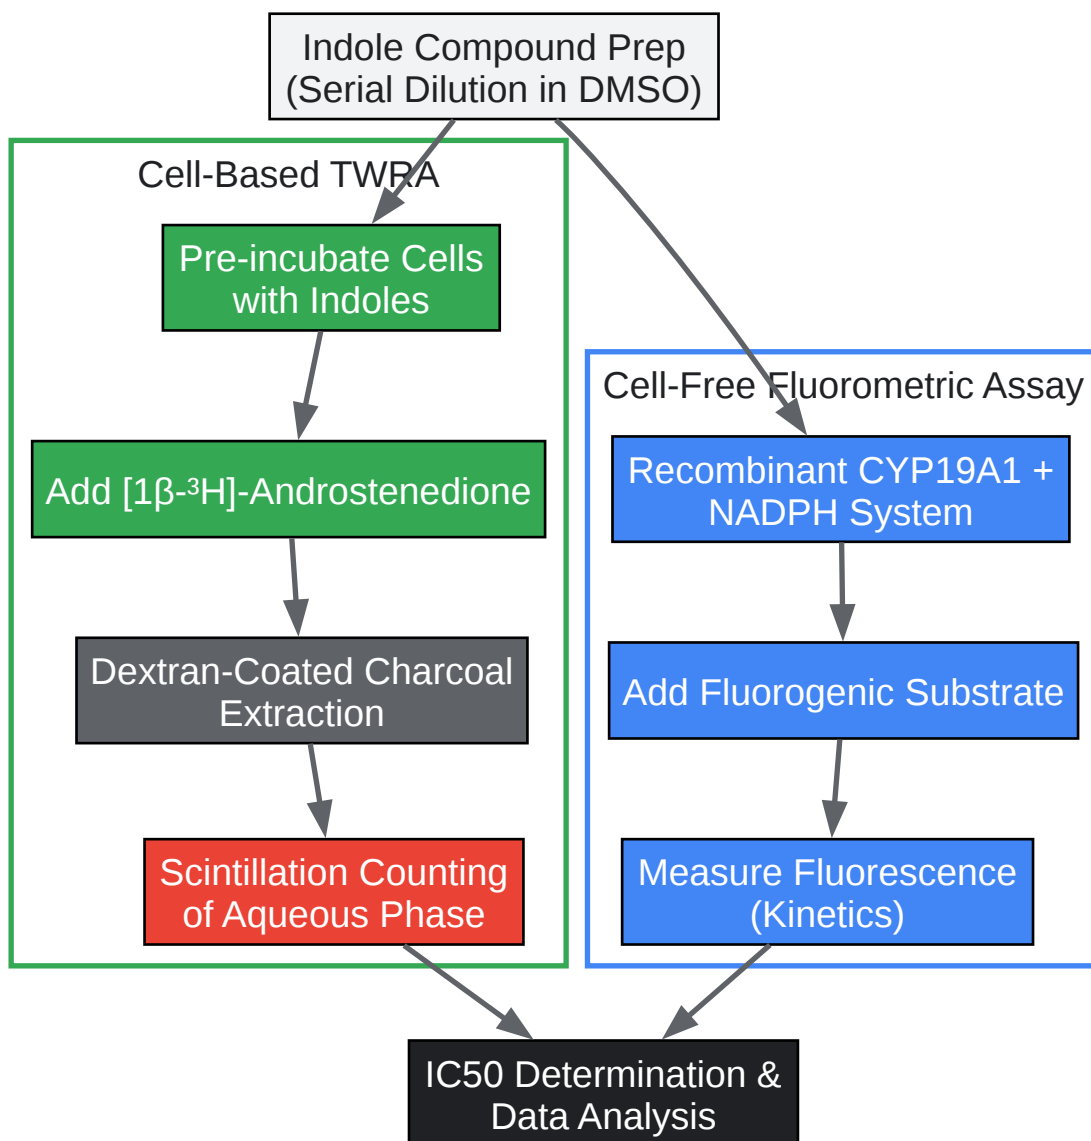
Indole Compound Prep (Serial Dilution in DMSO)

Cell-Based TWRA

Pre-incubate Cells with Indoles

Add [1β-$^3$H]-Androstenedione

Dextran-Coated Charcoal Extraction

Scintillation Counting of Aqueous Phase

Cell-Free Fluorometric Assay

Recombinant CYP19A1 + NADPH System

Add Fluorogenic Substrate

Measure Fluorescence (Kinetics)

IC50 Determination & Data Analysis